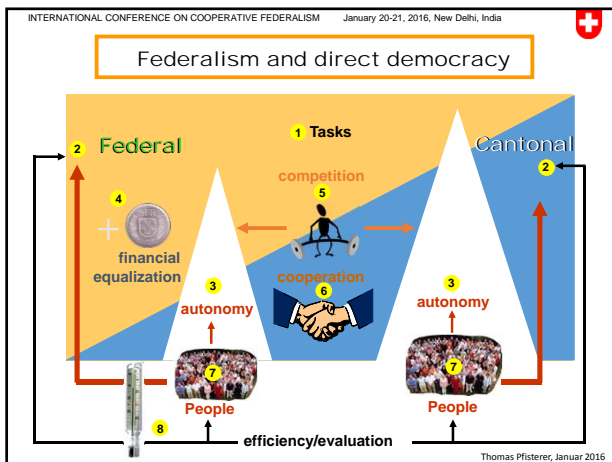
INTERNATIONAL CONFERENCE ON COOPERATIVE FEDERALISM January 20-21, 2016, New Delhi, India

Federalism and direct democracy

1 Tasks

2 Federal

Cantonal 2

competition
5

4

financial equalization

3
autonomy

cooperation
6

3
autonomy

7
People

7
People

8

efficiency/evaluation

Thomas Pfisterer, Januar 2016